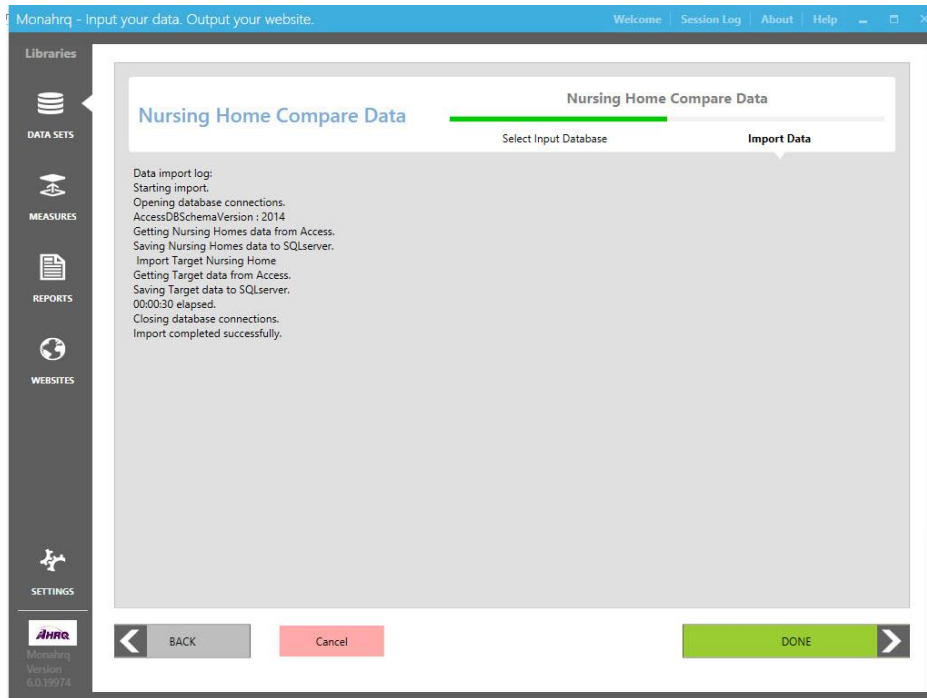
Monahrq - Input your data. Output your website.

Welcome | Session Log | About | Help

Libraries

DATA SETS

MEASURES

REPORTS

WEBSITES

SETTINGS

AHRQ

Monahrq Version 6.0.19974

Nursing Home Compare Data

Nursing Home Compare Data

Select Input Database

Import Data

Data import log:
Starting import.
Opening database connections.
AccessDBSchemaVersion : 2014
Getting Nursing Homes data from Access.
Saving Nursing Homes data to SQLserver.
Import Target Nursing Home
Getting Target data from Access.
Saving Target data to SQLserver.
00:00:30 elapsed.
Closing database connections.
Import completed successfully.

BACK

Cancel

DONE